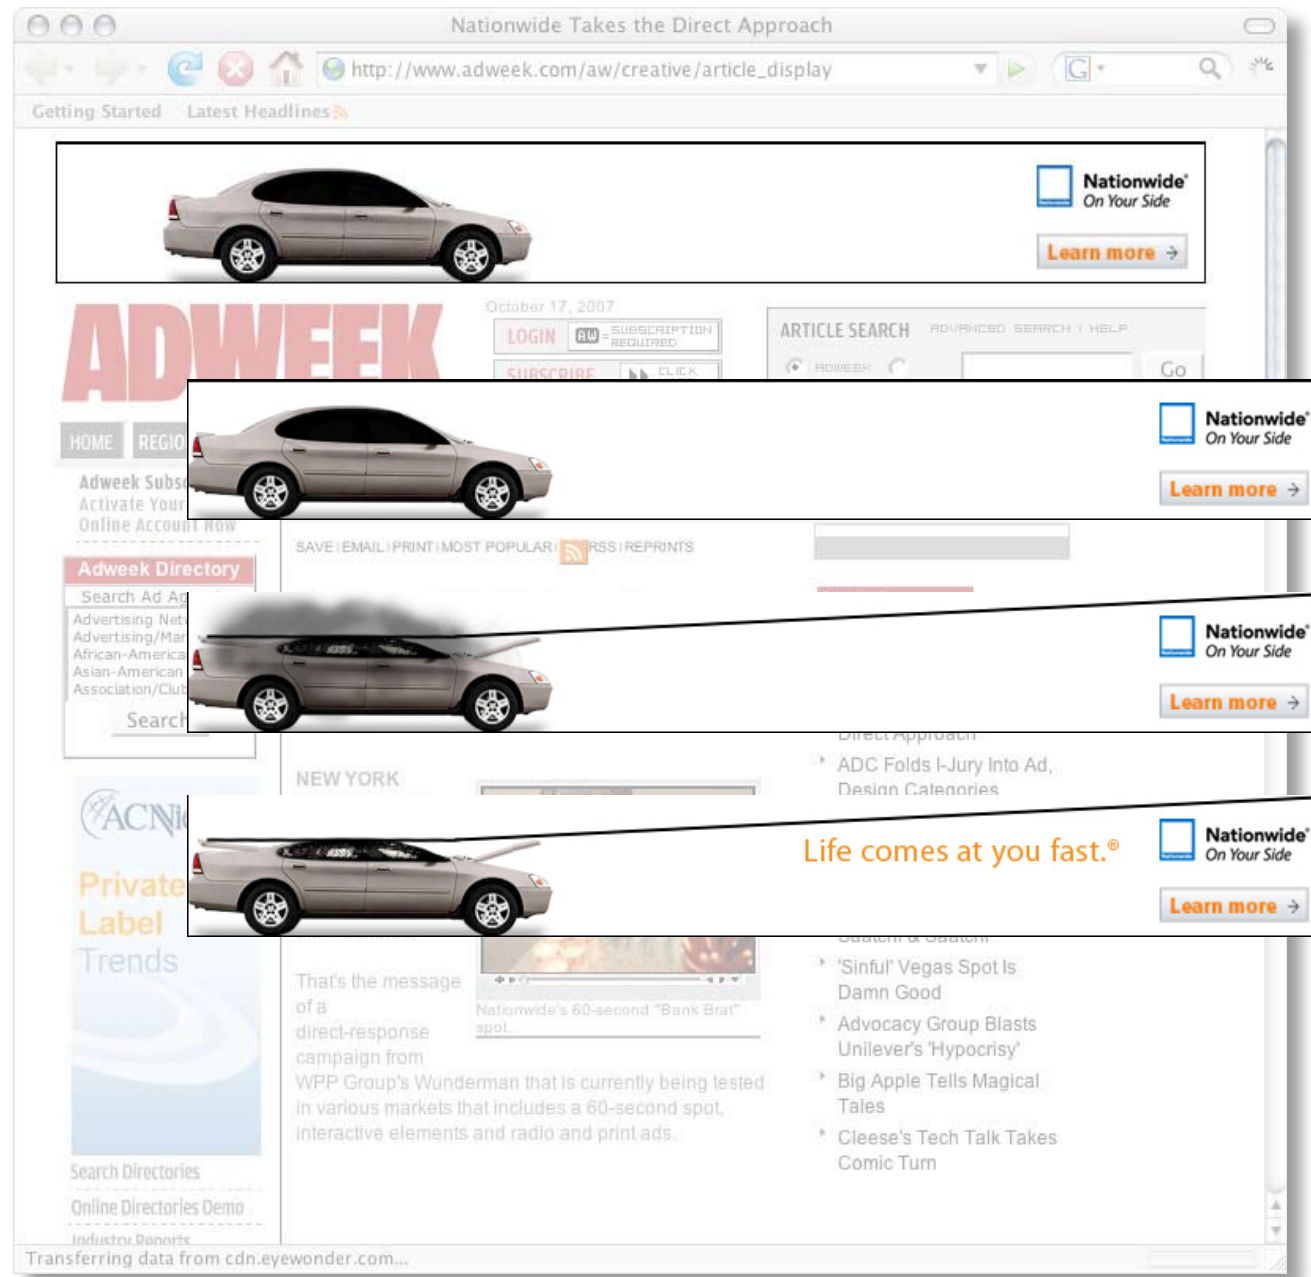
Nationwide Takes the Direct Approach

http://www.adweek.com/aw/creative/article_display

Getting Started Latest Headlines

Nationwide® On Your Side

Learn more

ADWEEK

October 17, 2007

LOGIN AW = SUBSCRIPTION REQUIRED

SUBSCRIBE CLICK

ARTICLE SEARCH ADVANCED SEARCH | HELP

ADWEEK

Go

Nationwide® On Your Side

Learn more

HOME REGIO

Adweek Subs
Activate Your
Online Account Now

SAVE | EMAIL | PRINT | MOST POPULAR | RSS | REPRINTS

Adweek Directory

Search Ad Ag

Advertising Net
Advertising/Mar
African-America
Asian-American
Association/Club

Search

Nationwide® On Your Side

Learn more

Direct Approach

ADC Folds I-Jury Into Ad, Design Categories

NEW YORK

ACN

Private Label Trends

Life comes at you fast.®

Nationwide® On Your Side

Learn more

Saatchi & Saatchi

'Sinful' Vegas Spot Is Damn Good

Advocacy Group Blasts Unilever's 'Hypocrisy'

Big Apple Tells Magical Tales

Cleese's Tech Talk Takes Comic Turn

That's the message of a direct-response campaign from WPP Group's Wunderman that is currently being tested in various markets that includes a 60-second spot, interactive elements and radio and print ads.

Nationwide's 60-second "Bank Brat" spot.

Search Directories

Online Directories Demo

Industry Reports

Transferring data from cdn.eyewonder.com...